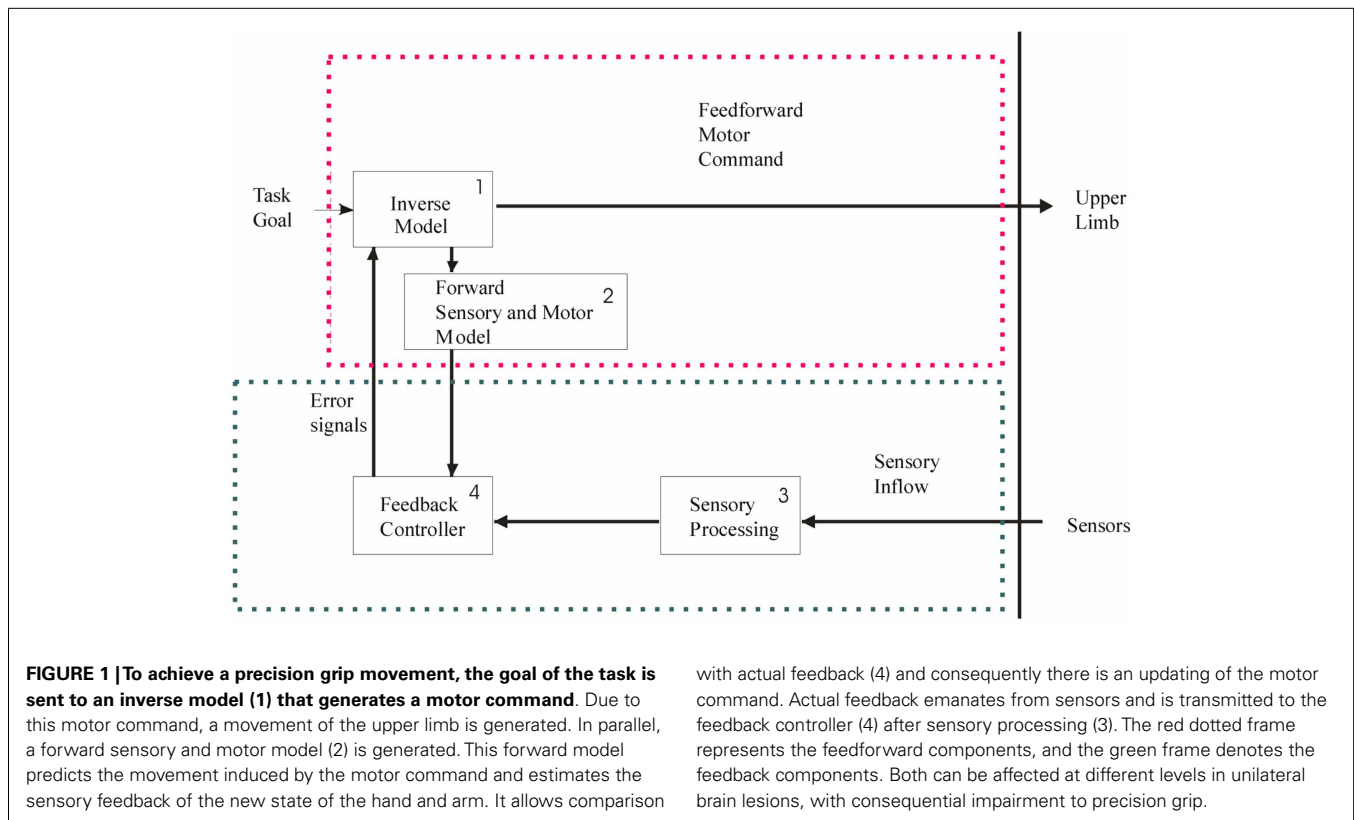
Feedforward Motor Command

Task Goal

Inverse Model 1

Upper Limb

Forward Sensory and Motor Model 2

Error signals

Sensory Inflow

Feedback Controller 4

Sensory Processing 3

Sensors

**FIGURE 1 | To achieve a precision grip movement, the goal of the task is sent to an inverse model (1) that generates a motor command**. Due to this motor command, a movement of the upper limb is generated. In parallel, a forward sensory and motor model (2) is generated. This forward model predicts the movement induced by the motor command and estimates the sensory feedback of the new state of the hand and arm. It allows comparison with actual feedback (4) and consequently there is an updating of the motor command. Actual feedback emanates from sensors and is transmitted to the feedback controller (4) after sensory processing (3). The red dotted frame represents the feedforward components, and the green frame denotes the feedback components. Both can be affected at different levels in unilateral brain lesions, with consequential impairment to precision grip.